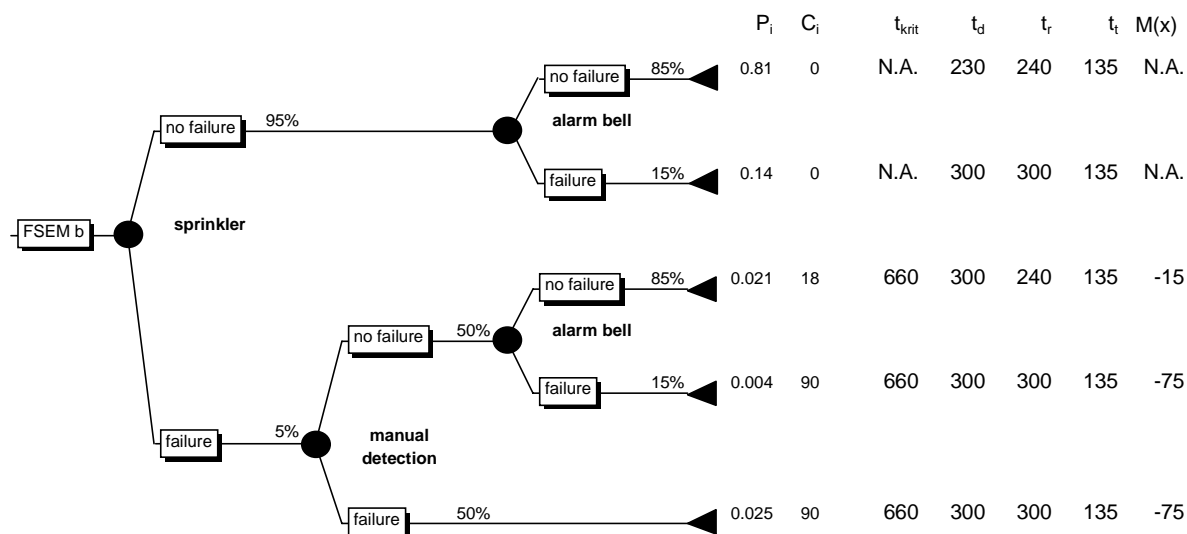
| | | $P_i$ | $C_i$ | $t_{krit}$ | $t_d$ | $t_r$ | $t_t$ | M(x) |
|---|---|---|---|---|---|---|---|---|
| no failure | 85% | 0.81 | 0 | N.A. | 230 | 240 | 135 | N.A. |
| failure | 15% | 0.14 | 0 | N.A. | 300 | 300 | 135 | N.A. |
| no failure | 85% | 0.021 | 18 | 660 | 300 | 240 | 135 | -15 |
| failure | 15% | 0.004 | 90 | 660 | 300 | 300 | 135 | -75 |
| failure | 50% | 0.025 | 90 | 660 | 300 | 300 | 135 | -75 |

FSEM b

sprinkler

no failure 95%

alarm bell

failure 5%

manual detection

no failure 50%

alarm bell